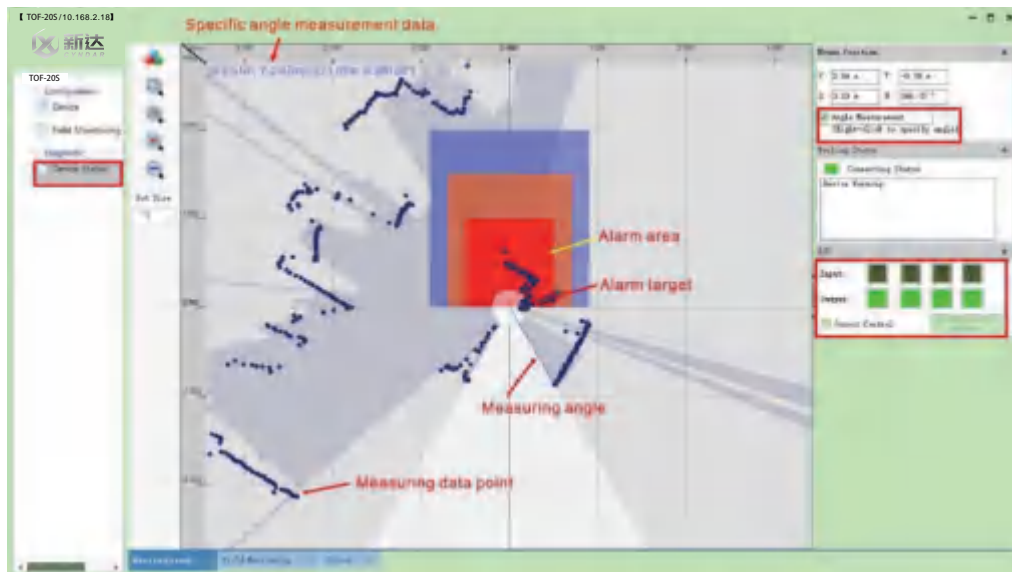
【 TOF-20S/10.168.2.18】

新达

Specific angle measurement data

TOF-20S

Configuration

Device

Field Monitoring

Diagnostic

Device Status

Dot Size

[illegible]

Mouse Position:

X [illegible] Y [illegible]

A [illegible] R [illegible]

Angle Measurement

(Right-Click to specify angle)

Working Status

Connecting Status

Device Warning:

I/O

Input:

Output:

Manual Control

Alarm area

Alarm target

Measuring angle

Measuring data point

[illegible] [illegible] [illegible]